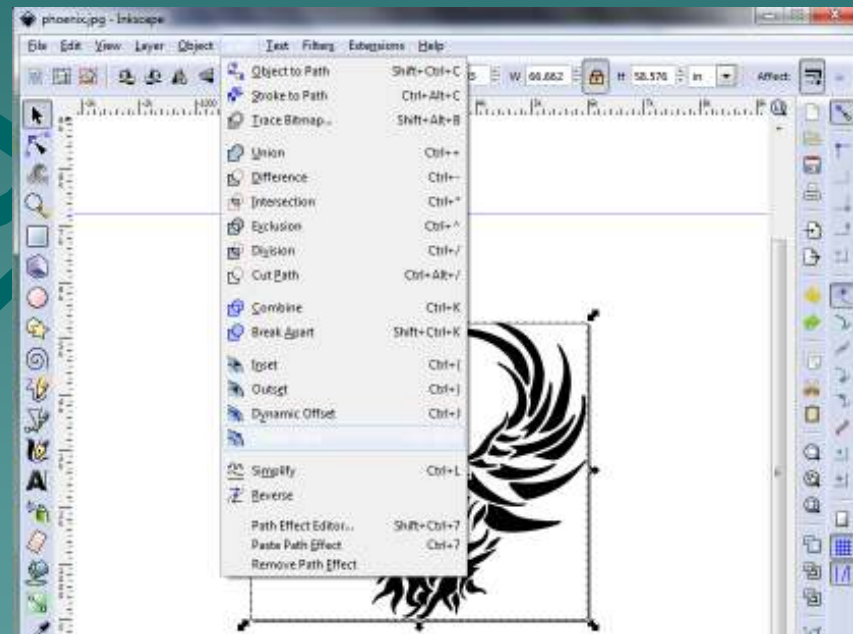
phoenix.jpg - Inkscape

File Edit View Layer Object Path Text Filters Extensions Help

W 66.662 H 58.576 in Affect:

Object to Path Shift+Ctrl+C
Stroke to Path Ctrl+Alt+C
Trace Bitmap... Shift+Alt+B

Union Ctrl++
Difference Ctrl+-
Intersection Ctrl+*
Exclusion Ctrl+^
Division Ctrl+/
Cut Path Ctrl+Alt+/

Combine Ctrl+K
Break Apart Shift+Ctrl+K

Inset Ctrl+(
Outset Ctrl+)
Dynamic Offset Ctrl+J
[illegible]

Simplify Ctrl+L
Reverse

Path Effect Editor... Shift+Ctrl+7
Paste Path Effect Ctrl+7
Remove Path Effect